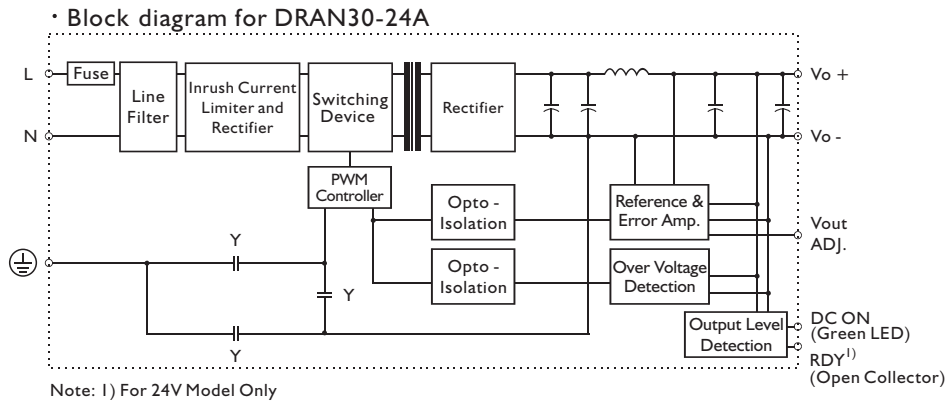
· Block diagram for DRAN30-24A

L
N
Fuse
Line Filter
Inrush Current Limiter and Rectifier
Switching Device
Rectifier
Vo +
Vo -
PWM Controller
Opto - Isolation
Reference & Error Amp.
Vout ADJ.
Y
Y
Y
Opto - Isolation
Over Voltage Detection
Output Level Detection
DC ON (Green LED)
RDY$^{1)}$ (Open Collector)

Note: 1) For 24V Model Only